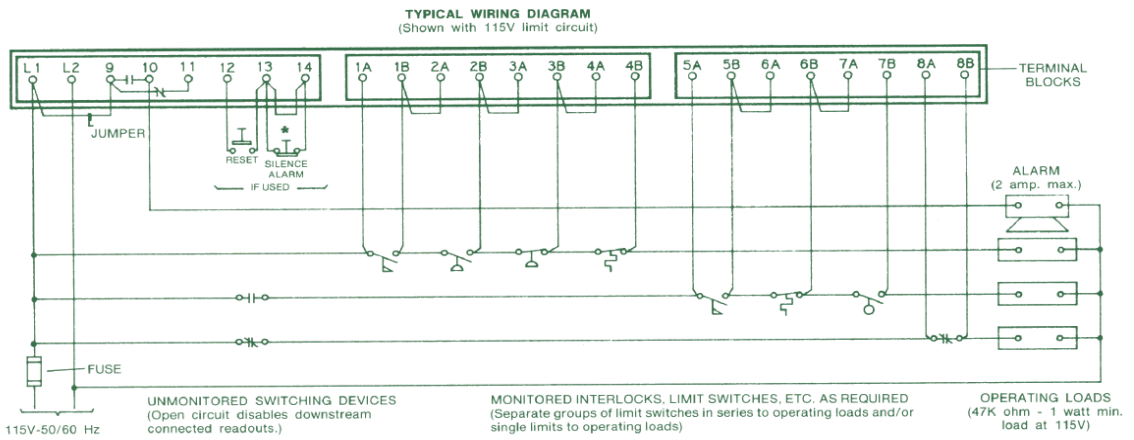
TYPICAL WIRING DIAGRAM
(Shown with 115V limit circuit)

L1 L2 9 10 11 12 13 14

1A 1B 2A 2B 3A 3B 4A 4B

5A 5B 6A 6B 7A 7B 8A 8B

TERMINAL BLOCKS

JUMPER

RESET

*

SILENCE ALARM

IF USED

ALARM
(2 amp. max.)

FUSE

115V-50/60 Hz

UNMONITORED SWITCHING DEVICES
(Open circuit disables downstream connected readouts.)

MONITORED INTERLOCKS, LIMIT SWITCHES, ETC. AS REQUIRED
(Separate groups of limit switches in series to operating loads and/or single limits to operating loads)

OPERATING LOADS
(47K ohm - 1 watt min. load at 115V)